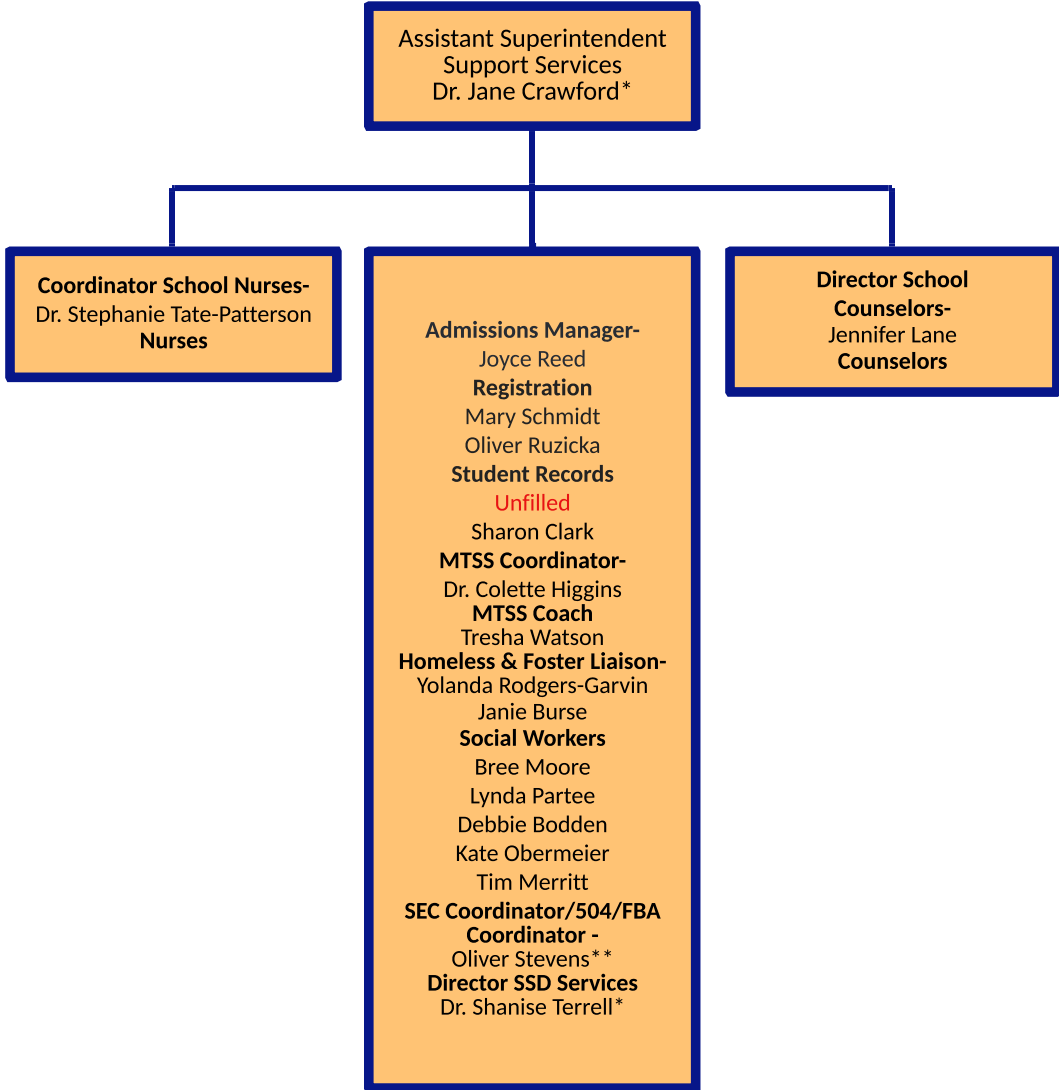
Assistant Superintendent
Support Services
Dr. Jane Crawford*

Coordinator School Nurses-
Dr. Stephanie Tate-Patterson
Nurses

Admissions Manager-
Joyce Reed
Registration
Mary Schmidt
Oliver Ruzicka
Student Records
Unfilled
Sharon Clark
MTSS Coordinator-
Dr. Colette Higgins
MTSS Coach
Tresha Watson
Homeless & Foster Liaison-
Yolanda Rodgers-Garvin
Janie Burse
Social Workers
Bree Moore
Lynda Partee
Debbie Bodden
Kate Obermeier
Tim Merritt
SEC Coordinator/504/FBA Coordinator -
Oliver Stevens**
Director SSD Services
Dr. Shanise Terrell*

Director School Counselors-
Jennifer Lane
Counselors